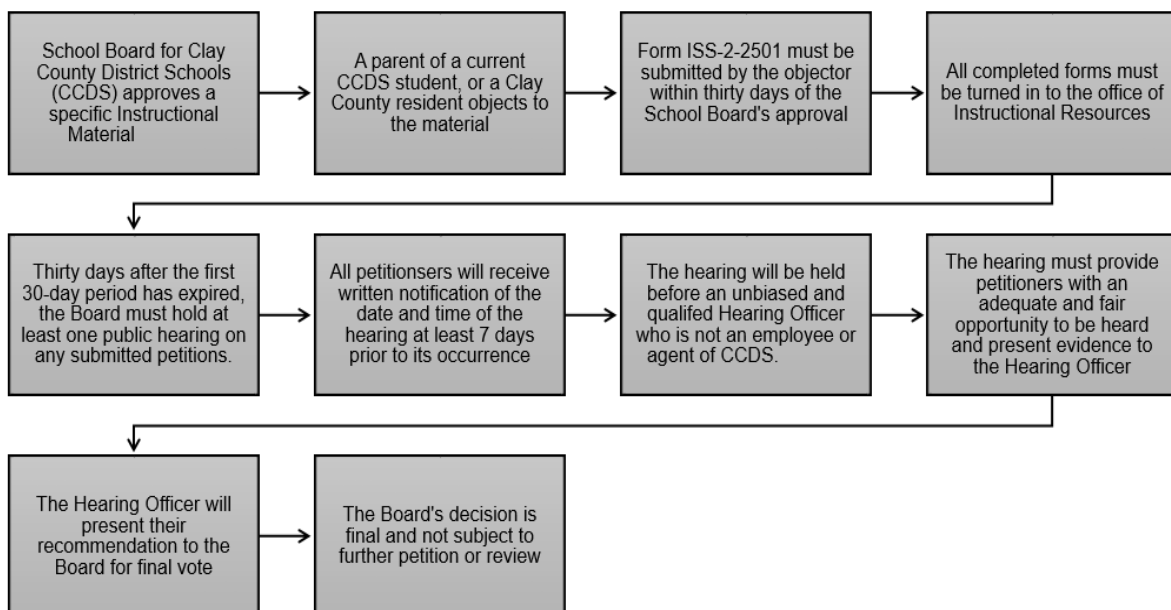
School Board for Clay County District Schools (CCDS) approves a specific Instructional Material

A parent of a current CCDS student, or a Clay County resident objects to the material

Form ISS-2-2501 must be submitted by the objector within thirty days of the School Board's approval

All completed forms must be turned in to the office of Instructional Resources

Thirty days after the first 30-day period has expired, the Board must hold at least one public hearing on any submitted petitions.

All petitionsers will receive written notification of the date and time of the hearing at least 7 days prior to its occurrence

The hearing will be held before an unbiased and qualifed Hearing Officer who is not an employee or agent of CCDS.

The hearing must provide petitioners with an adequate and fair opportunity to be heard and present evidence to the Hearing Officer

The Hearing Officer will present their recommendation to the Board for final vote

The Board's decision is final and not subject to further petition or review